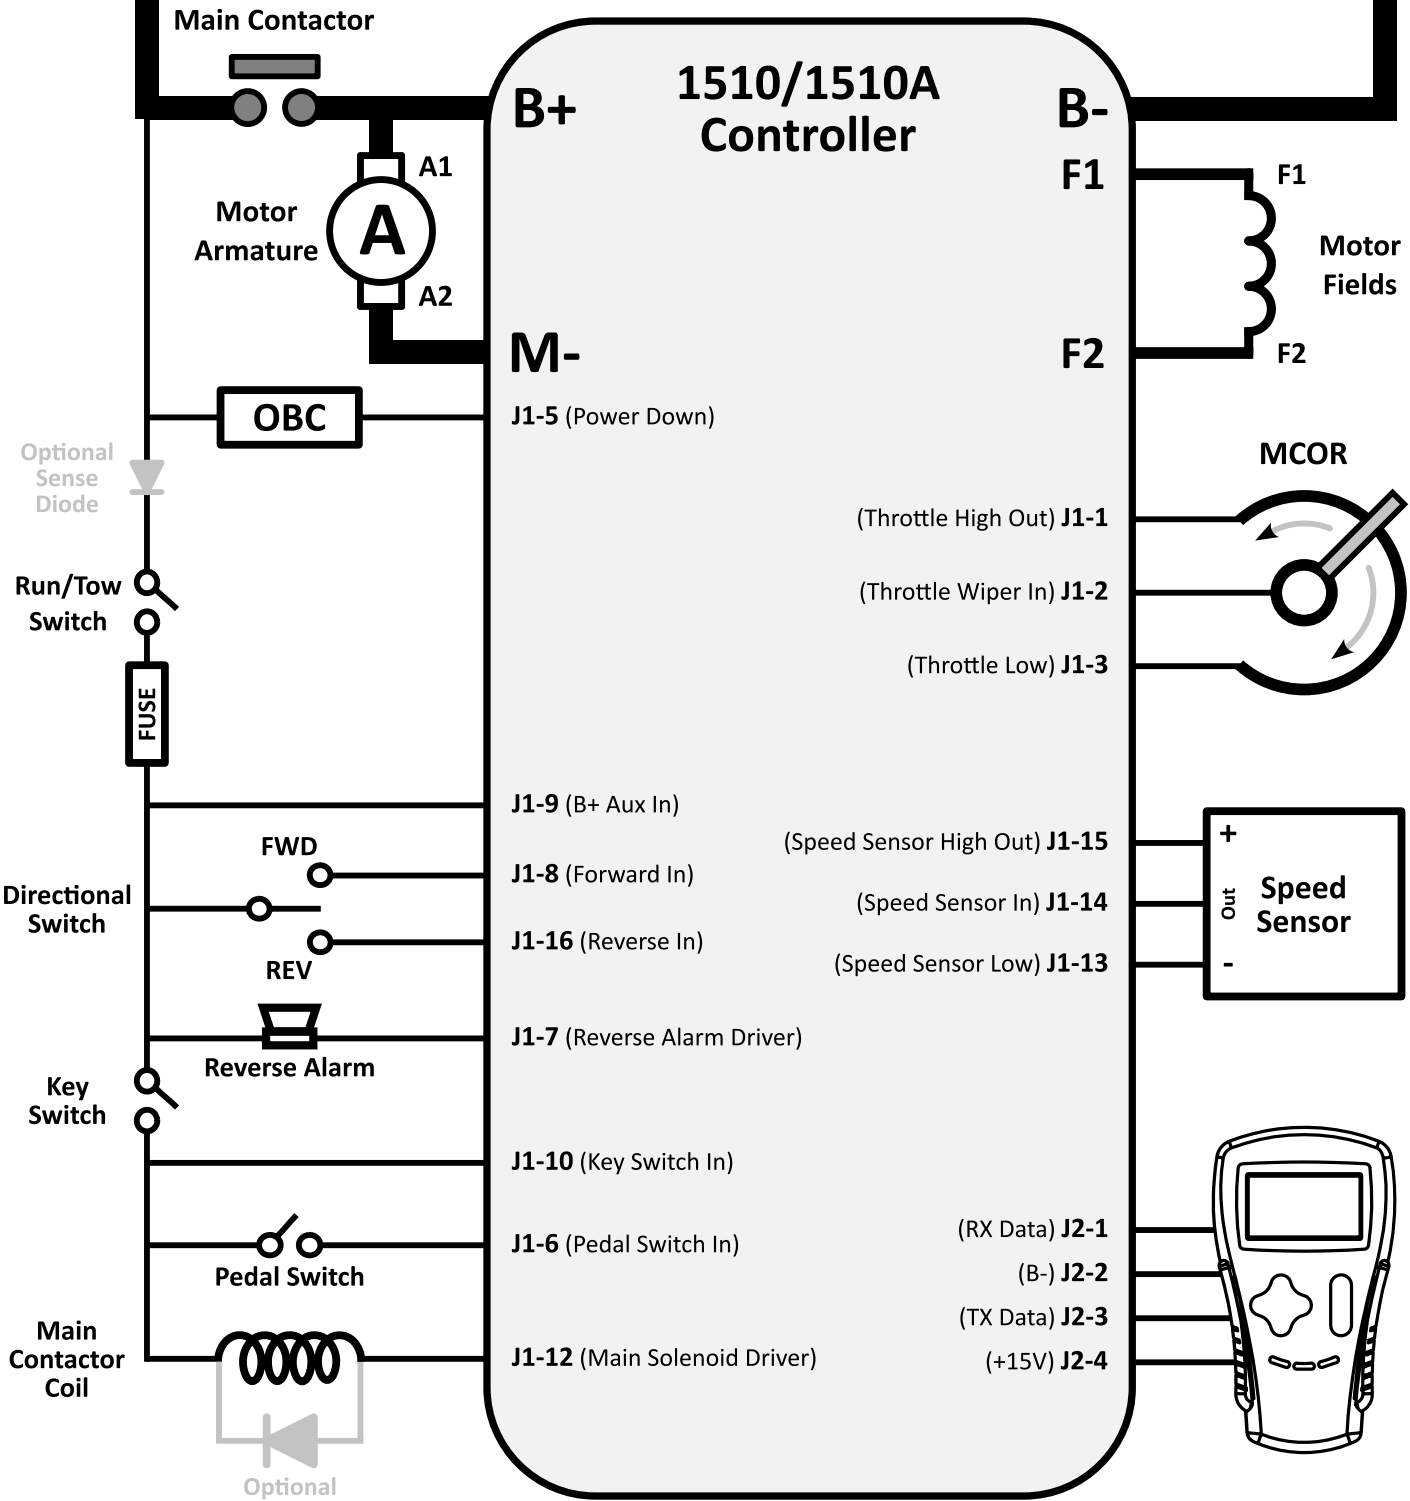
Main Contactor

1510/1510A Controller

B+

B-

F1

A1

Motor Armature

A

A2

M-

F2

F1

Motor Fields

F2

OBC

J1-5 (Power Down)

Optional Sense Diode

MCOR

(Throttle High Out) J1-1

(Throttle Wiper In) J1-2

(Throttle Low) J1-3

Run/Tow Switch

FUSE

J1-9 (B+ Aux In)

(Speed Sensor High Out) J1-15

FWD

J1-8 (Forward In)

(Speed Sensor In) J1-14

Directional Switch

J1-16 (Reverse In)

(Speed Sensor Low) J1-13

REV

+

Out

Speed Sensor

-

J1-7 (Reverse Alarm Driver)

Reverse Alarm

Key Switch

J1-10 (Key Switch In)

(RX Data) J2-1

J1-6 (Pedal Switch In)

(B-) J2-2

Pedal Switch

(TX Data) J2-3

Main Contactor Coil

J1-12 (Main Solenoid Driver)

(+15V) J2-4

Optional